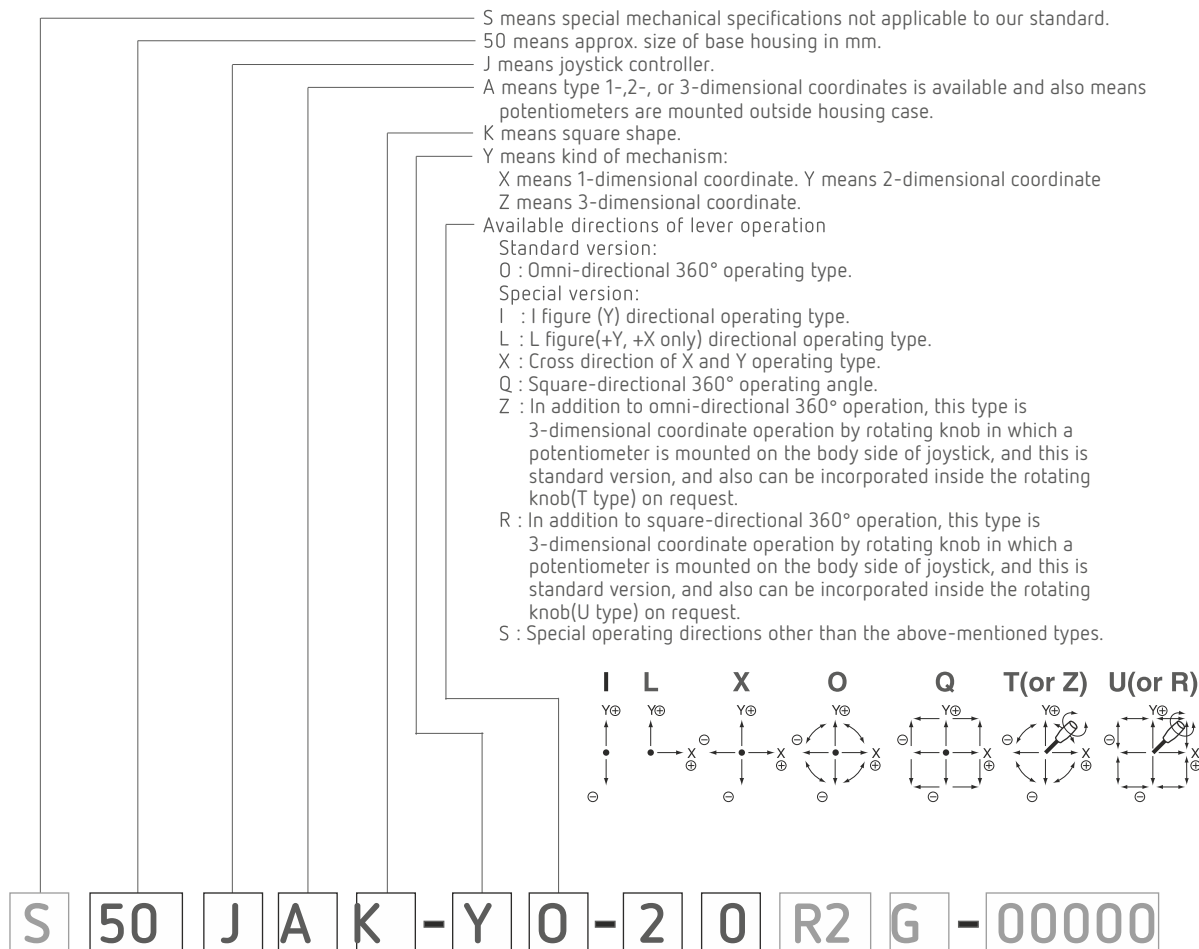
S means special mechanical specifications not applicable to our standard.
50 means approx. size of base housing in mm.
J means joystick controller.
A means type 1-,2-, or 3-dimensional coordinates is available and also means potentiometers are mounted outside housing case.
K means square shape.
Y means kind of mechanism:
X means 1-dimensional coordinate. Y means 2-dimensional coordinate
Z means 3-dimensional coordinate.
Available directions of lever operation
Standard version:
O : Omni-directional 360° operating type.
Special version:
I : I figure (Y) directional operating type.
L : L figure(+Y, +X only) directional operating type.
X : Cross direction of X and Y operating type.
Q : Square-directional 360° operating angle.
Z : In addition to omni-directional 360° operation, this type is 3-dimensional coordinate operation by rotating knob in which a potentiometer is mounted on the body side of joystick, and this is standard version, and also can be incorporated inside the rotating knob(T type) on request.
R : In addition to square-directional 360° operation, this type is 3-dimensional coordinate operation by rotating knob in which a potentiometer is mounted on the body side of joystick, and this is standard version, and also can be incorporated inside the rotating knob(U type) on request.
S : Special operating directions other than the above-mentioned types.

I L X O Q T(or Z) U(or R)
Y⊕ ⊖ Y⊕ X ⊕ Y⊕ ⊖ X ⊕ ⊖ Y⊕ ⊖ X ⊕ ⊖ Y⊕ ⊖ X ⊕ ⊖ Y⊕ ⊖ X ⊕ ⊖ Y⊕ ⊖ X ⊕ ⊖ Y⊕ ⊖ X ⊕ ⊖

S 50 J A K - Y O - 2 0 R2 G - 00000